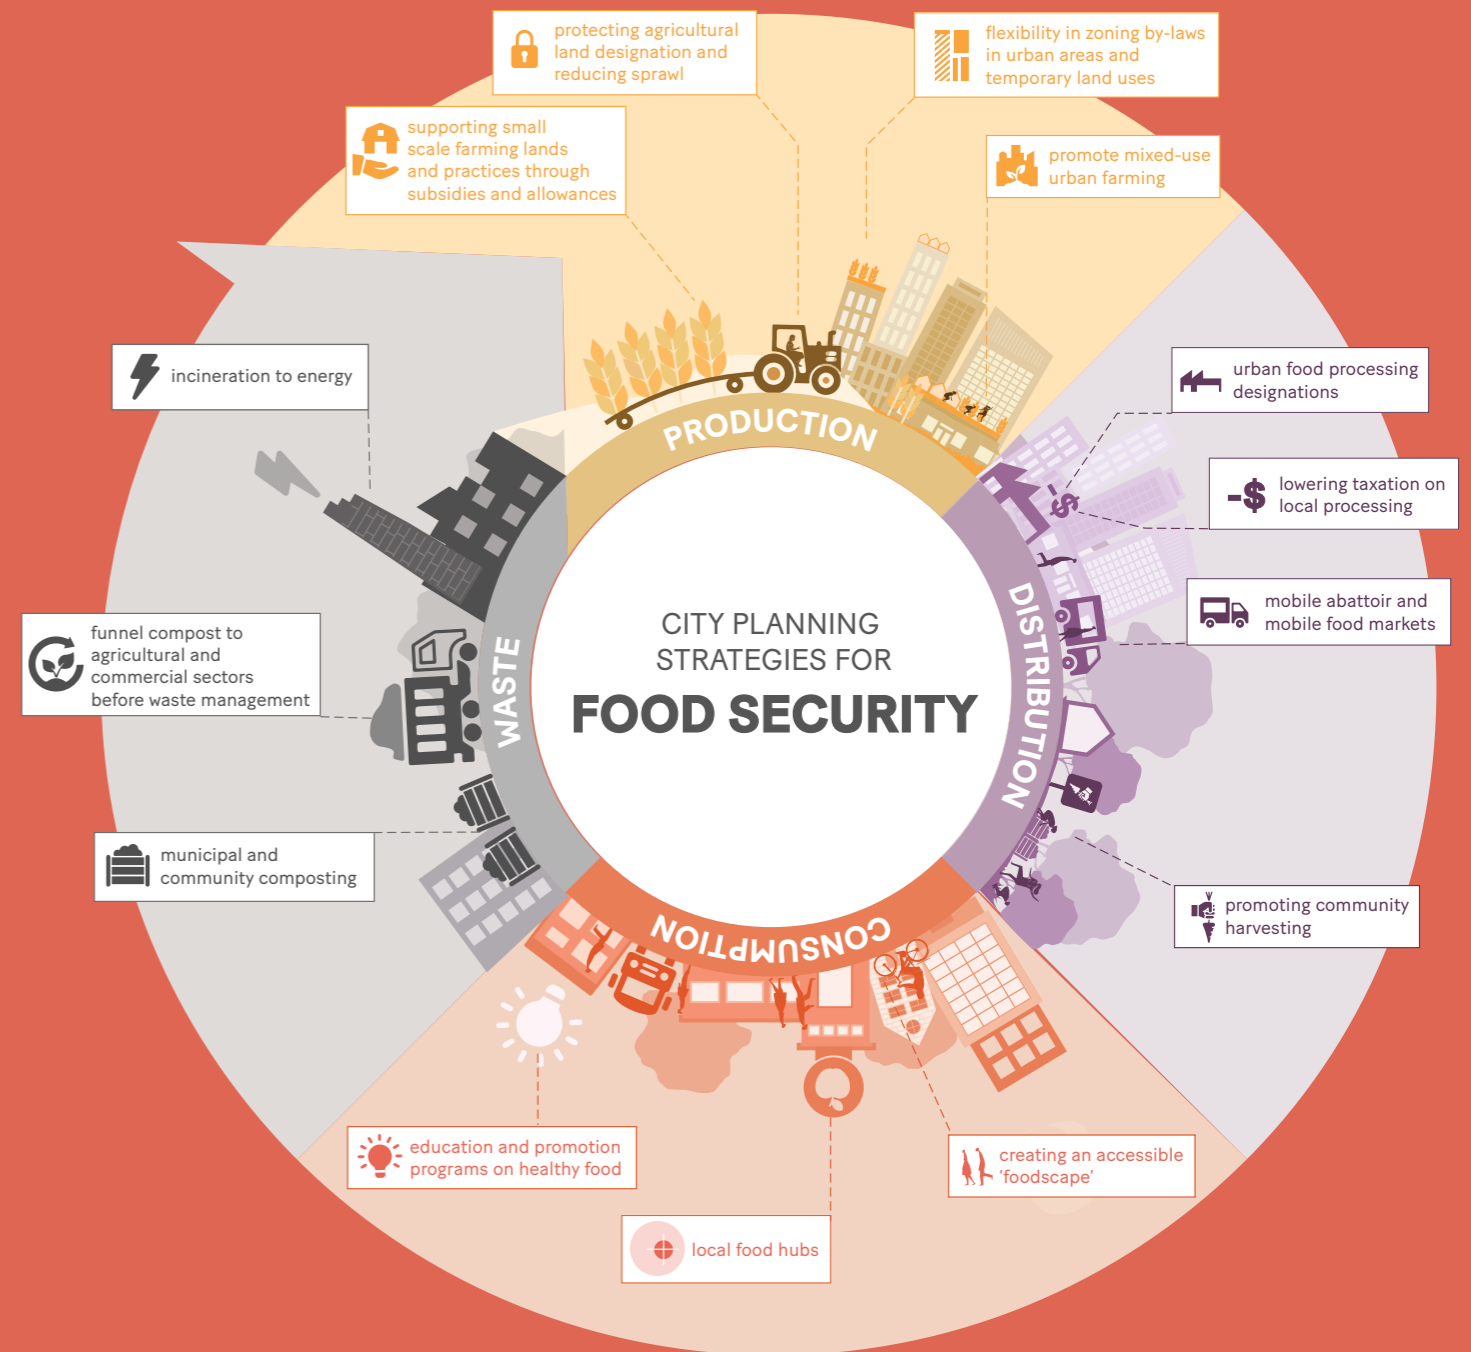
protecting agricultural land designation and reducing sprawl

flexibility in zoning by-laws in urban areas and temporary land uses

supporting small scale farming lands and practices through subsidies and allowances

promote mixed-use urban farming

incineration to energy

urban food processing designations

lowering taxation on local processing

PRODUCTION

CITY PLANNING STRATEGIES FOR

FOOD SECURITY

DISTRIBUTION

WASTE

CONSUMPTION

mobile abattoir and mobile food markets

funnel compost to agricultural and commercial sectors before waste management

municipal and community composting

promoting community harvesting

education and promotion programs on healthy food

creating an accessible 'foodscape'

local food hubs